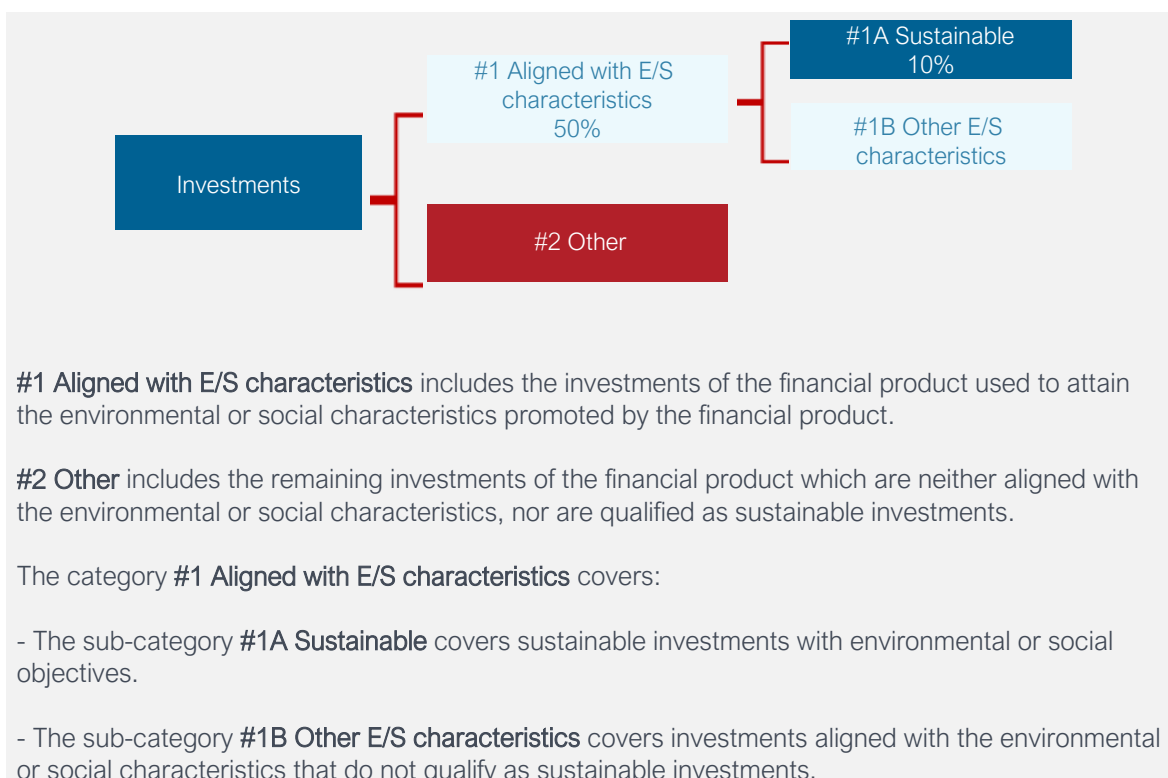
Investments

#1 Aligned with E/S characteristics 50%

#1A Sustainable 10%

#1B Other E/S characteristics

#2 Other

#1 Aligned with E/S characteristics includes the investments of the financial product used to attain the environmental or social characteristics promoted by the financial product.

#2 Other includes the remaining investments of the financial product which are neither aligned with the environmental or social characteristics, nor are qualified as sustainable investments.

The category #1 Aligned with E/S characteristics covers:

- The sub-category #1A Sustainable covers sustainable investments with environmental or social objectives.

- The sub-category #1B Other E/S characteristics covers investments aligned with the environmental or social characteristics that do not qualify as sustainable investments.